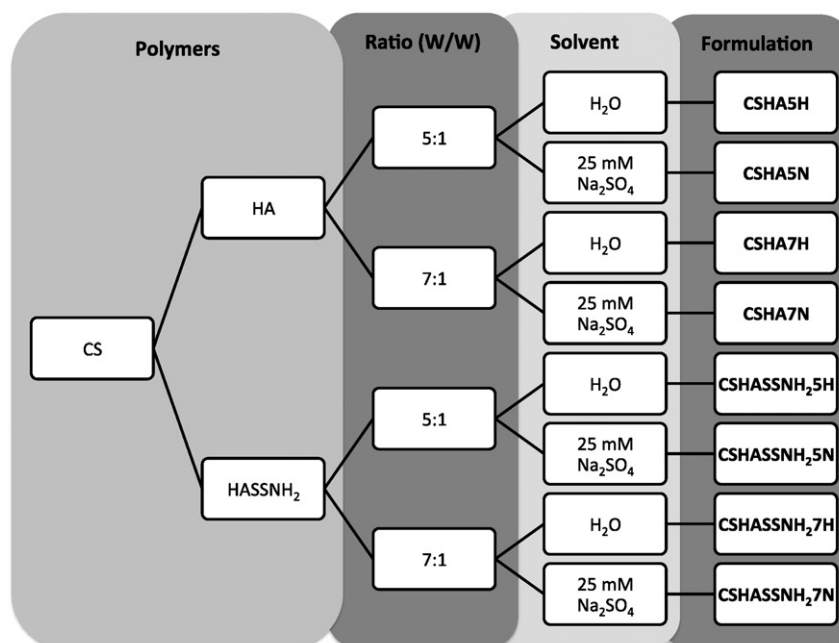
Polymers

Ratio (W/W)

Solvent

Formulation

CS

HA

$HASSNH_2$

5:1

7:1

5:1

7:1

$H_2O$

25 mM $Na_2SO_4$

$H_2O$

25 mM $Na_2SO_4$

$H_2O$

25 mM $Na_2SO_4$

$H_2O$

25 mM $Na_2SO_4$

CSHA5H

CSHA5N

CSHA7H

CSHA7N

$CSHASSNH_25H$

$CSHASSNH_25N$

$CSHASSNH_27H$

$CSHASSNH_27N$